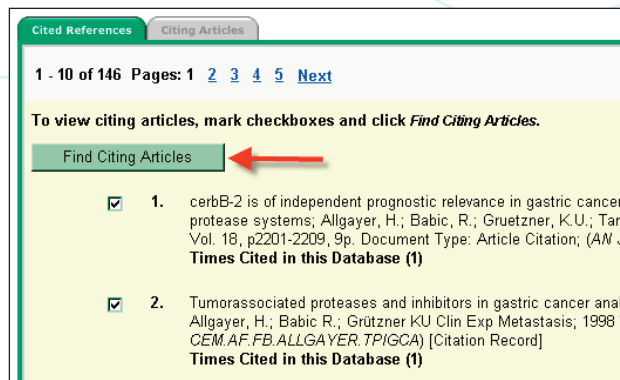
Cited References | Citing Articles

1 - 10 of 146 Pages: 1 2 3 4 5 Next

To view citing articles, mark checkboxes and click *Find Citing Articles*.

Find Citing Articles

1. cerbB-2 is of independent prognostic relevance in gastric cancer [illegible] protease systems; Allgayer, H.; Babic, R.; Gruetzner, K.U.; Tar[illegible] Vol. 18, p2201-2209, 9p. Document Type: Article Citation; (*AN* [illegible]
**Times Cited in this Database (1)**

2. Tumorassociated proteases and inhibitors in gastric cancer anal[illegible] Allgayer, H.; Babic R.; Grützner KU Clin Exp Metastasis; 1998 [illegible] *CEM.AF.FB.ALLGAYER.TPIGCA*) [Citation Record]
**Times Cited in this Database (1)**